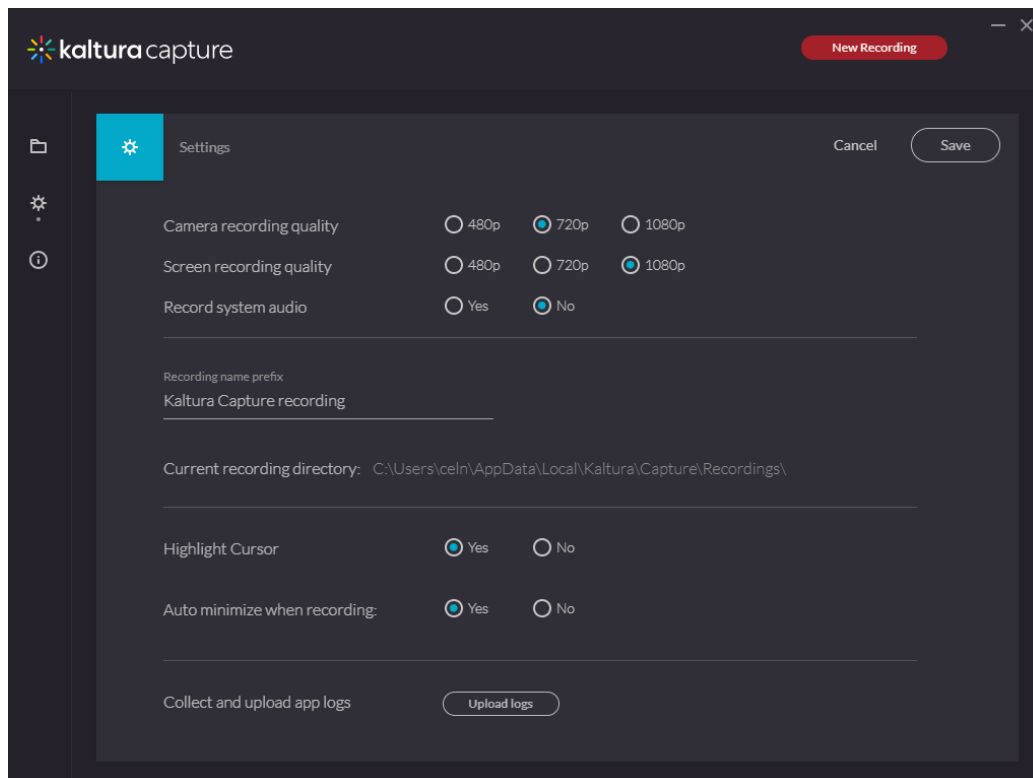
kaltura capture

New Recording

Settings

Cancel

Save

Camera recording quality 480p 720p 1080p

Screen recording quality 480p 720p 1080p

Record system audio Yes No

Recording name prefix

Kaltura Capture recording

Current recording directory: C:\Users\celn\AppData\Local\Kaltura\Capture\Recordings\

Highlight Cursor Yes No

Auto minimize when recording: Yes No

Collect and upload app logs

Upload logs